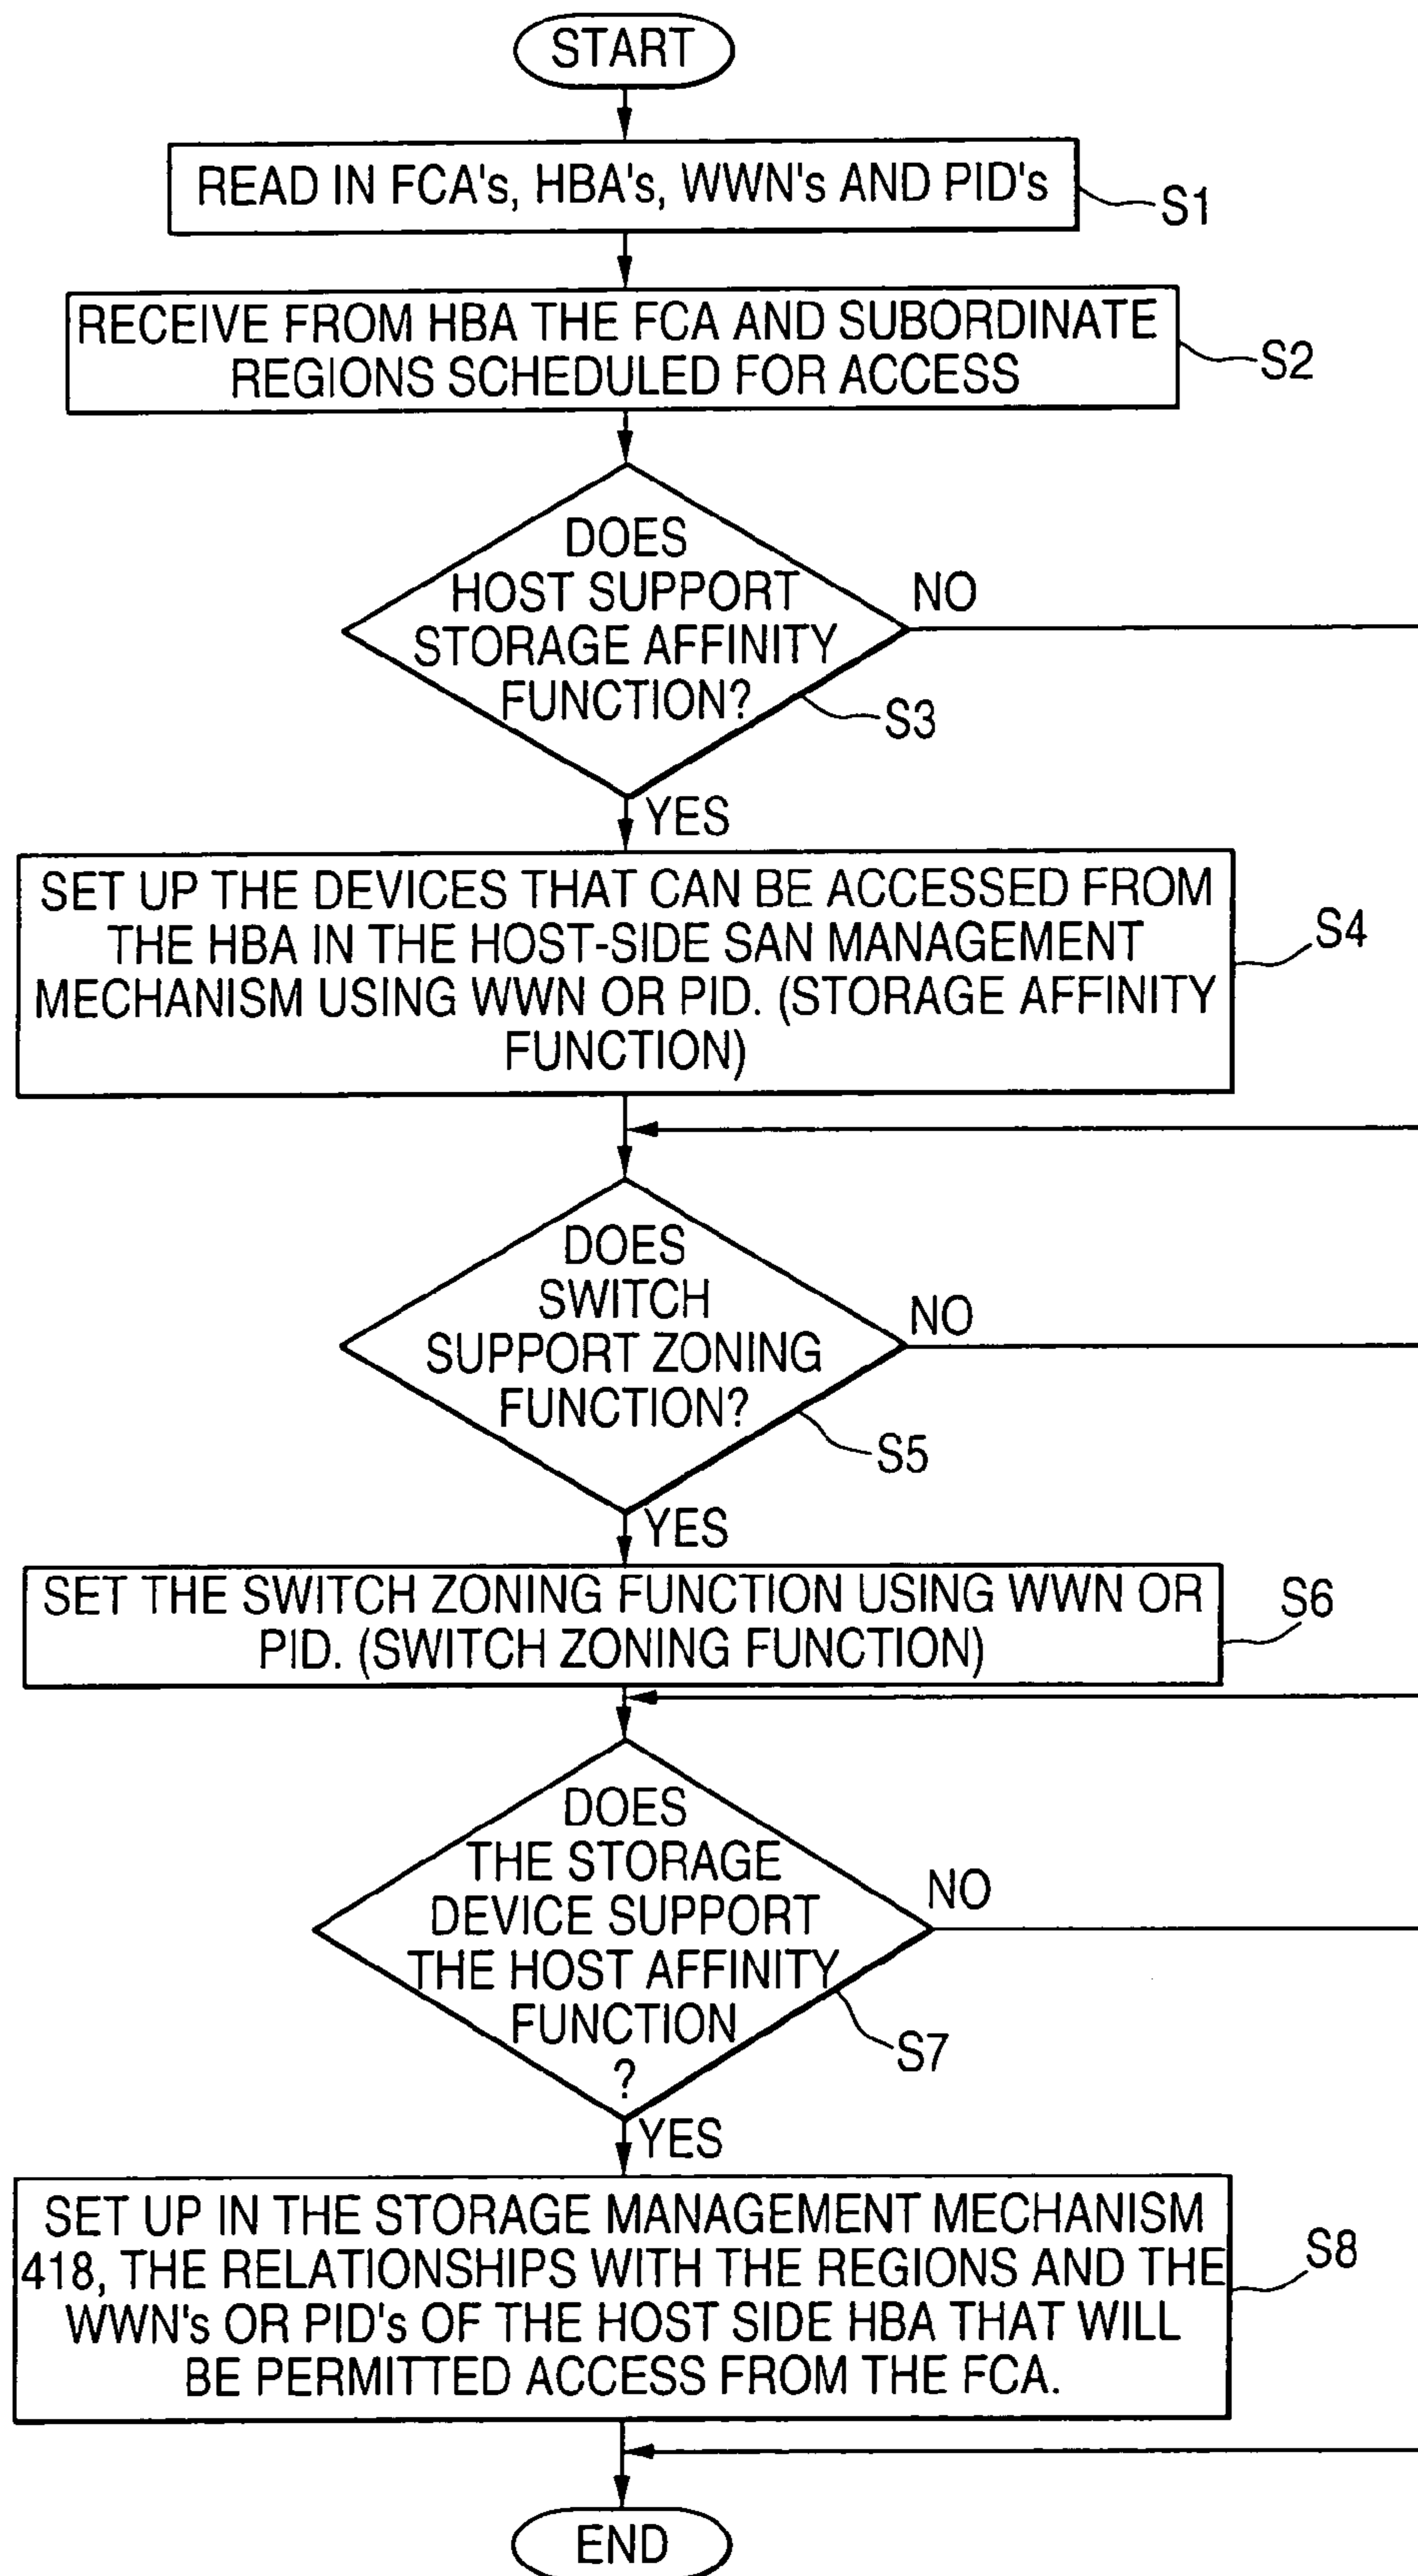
START

READ IN FCA's, HBA's, WWN's AND PID's

S1

RECEIVE FROM HBA THE FCA AND SUBORDINATE REGIONS SCHEDULED FOR ACCESS

S2

DOES HOST SUPPORT STORAGE AFFINITY FUNCTION?

S3

NO

YES

SET UP THE DEVICES THAT CAN BE ACCESSED FROM THE HBA IN THE HOST-SIDE SAN MANAGEMENT MECHANISM USING WWN OR PID. (STORAGE AFFINITY FUNCTION)

S4

DOES SWITCH SUPPORT ZONING FUNCTION?

S5

NO

YES

SET THE SWITCH ZONING FUNCTION USING WWN OR PID. (SWITCH ZONING FUNCTION)

S6

DOES THE STORAGE DEVICE SUPPORT THE HOST AFFINITY FUNCTION ?

S7

NO

YES

SET UP IN THE STORAGE MANAGEMENT MECHANISM 418, THE RELATIONSHIPS WITH THE REGIONS AND THE WWN's OR PID's OF THE HOST SIDE HBA THAT WILL BE PERMITTED ACCESS FROM THE FCA.

S8

END